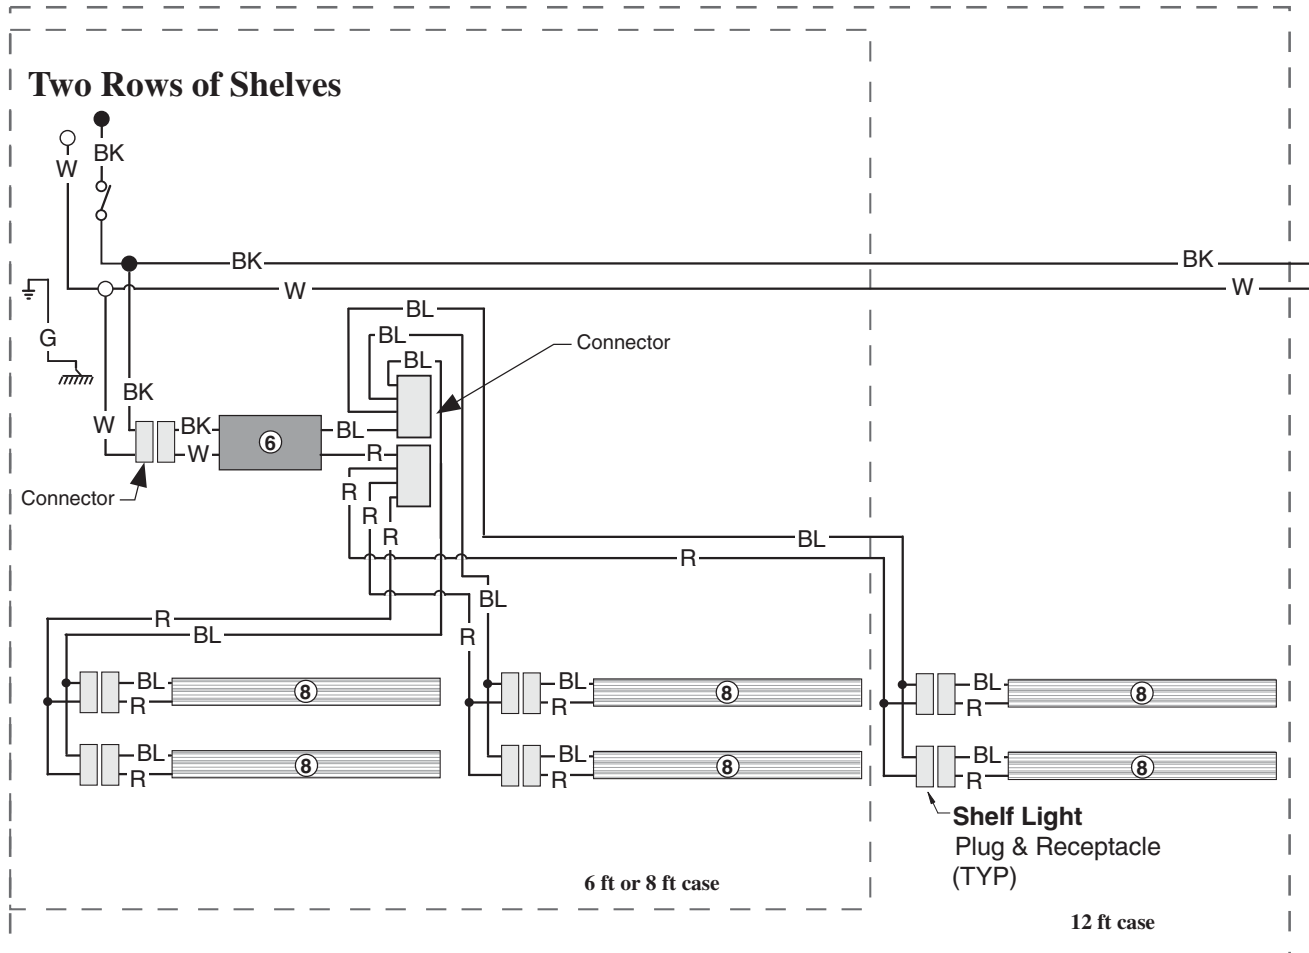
Two Rows of Shelves

W
BK
BK
BK
W
W
G
BK
W
BK
W
6
BL
R
BL
BL
BL
Connector
Connector
R
R
R
BL
R
BL
R
R
BL
BL
R
8
BL
R
8
BL
R
8
BL
R
8
BL
R
8
BL
R
8
Shelf Light
Plug & Receptacle
(TYP)
6 ft or 8 ft case
12 ft case